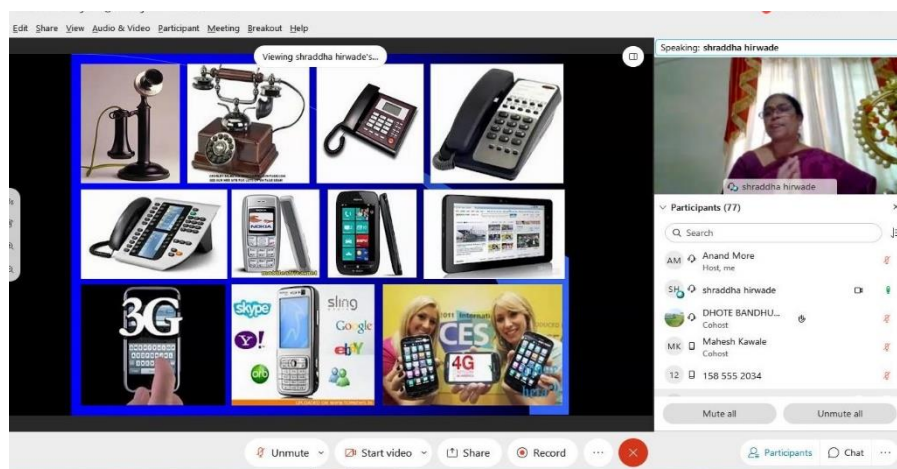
Edit Share View Audio & Video Participant Meeting Breakout Help

Viewing shraddha hirwade's...

3G

skype

sling

Google

Y!

ebY

CES

4G

Speaking: shraddha hirwade

shraddha hirwade

Participants (77)

Search

AM Anand More
Host, me

SH shraddha hirwade

DHOTE BANDHU...
Cohost

MK Mahesh Kawale
Cohost

12 158 555 2034

Mute all

Unmute all

Unmute

Start video

Share

Record

Participants

Chat